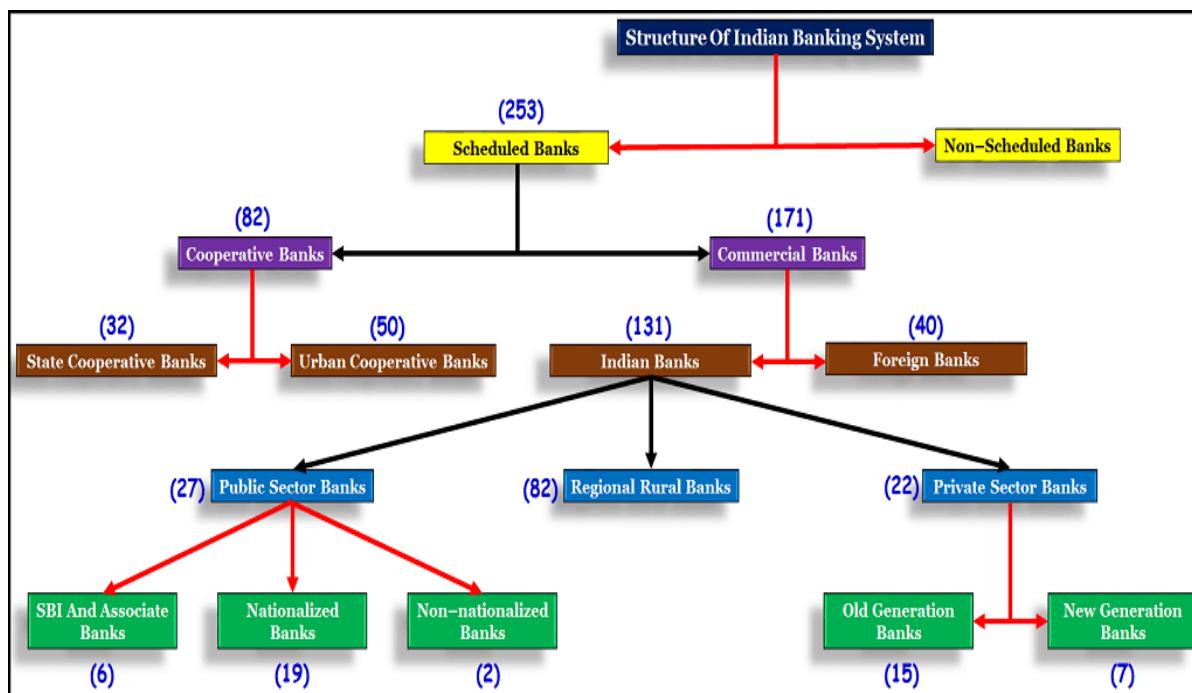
Structure Of Indian Banking System

(253)
Scheduled Banks

Non-Scheduled Banks

(82)
Cooperative Banks

(171)
Commercial Banks

(32)
State Cooperative Banks

(50)
Urban Cooperative Banks

(131)
Indian Banks

(40)
Foreign Banks

(27) Public Sector Banks

(82) Regional Rural Banks

(22) Private Sector Banks

SBI And Associate Banks
(6)

Nationalized Banks
(19)

Non-nationalized Banks
(2)

Old Generation Banks
(15)

New Generation Banks
(7)